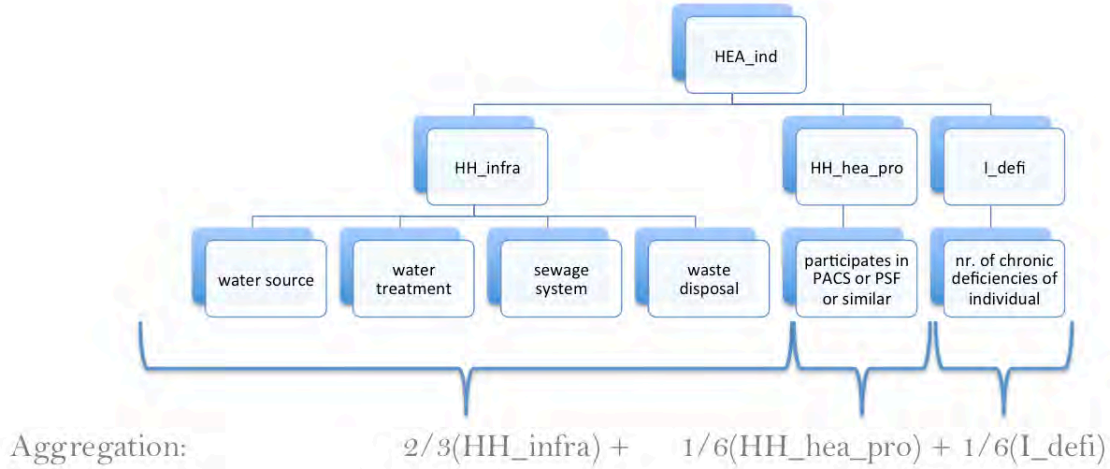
HEA_ind

HH_infra

HH_hea_pro

I_defi

water source

water treatment

sewage system

waste disposal

participates in PACS or PSF or similar

nr. of chronic deficiencies of individual

Aggregation: 2/3(HH_infra) + 1/6(HH_hea_pro) + 1/6(I_defi)